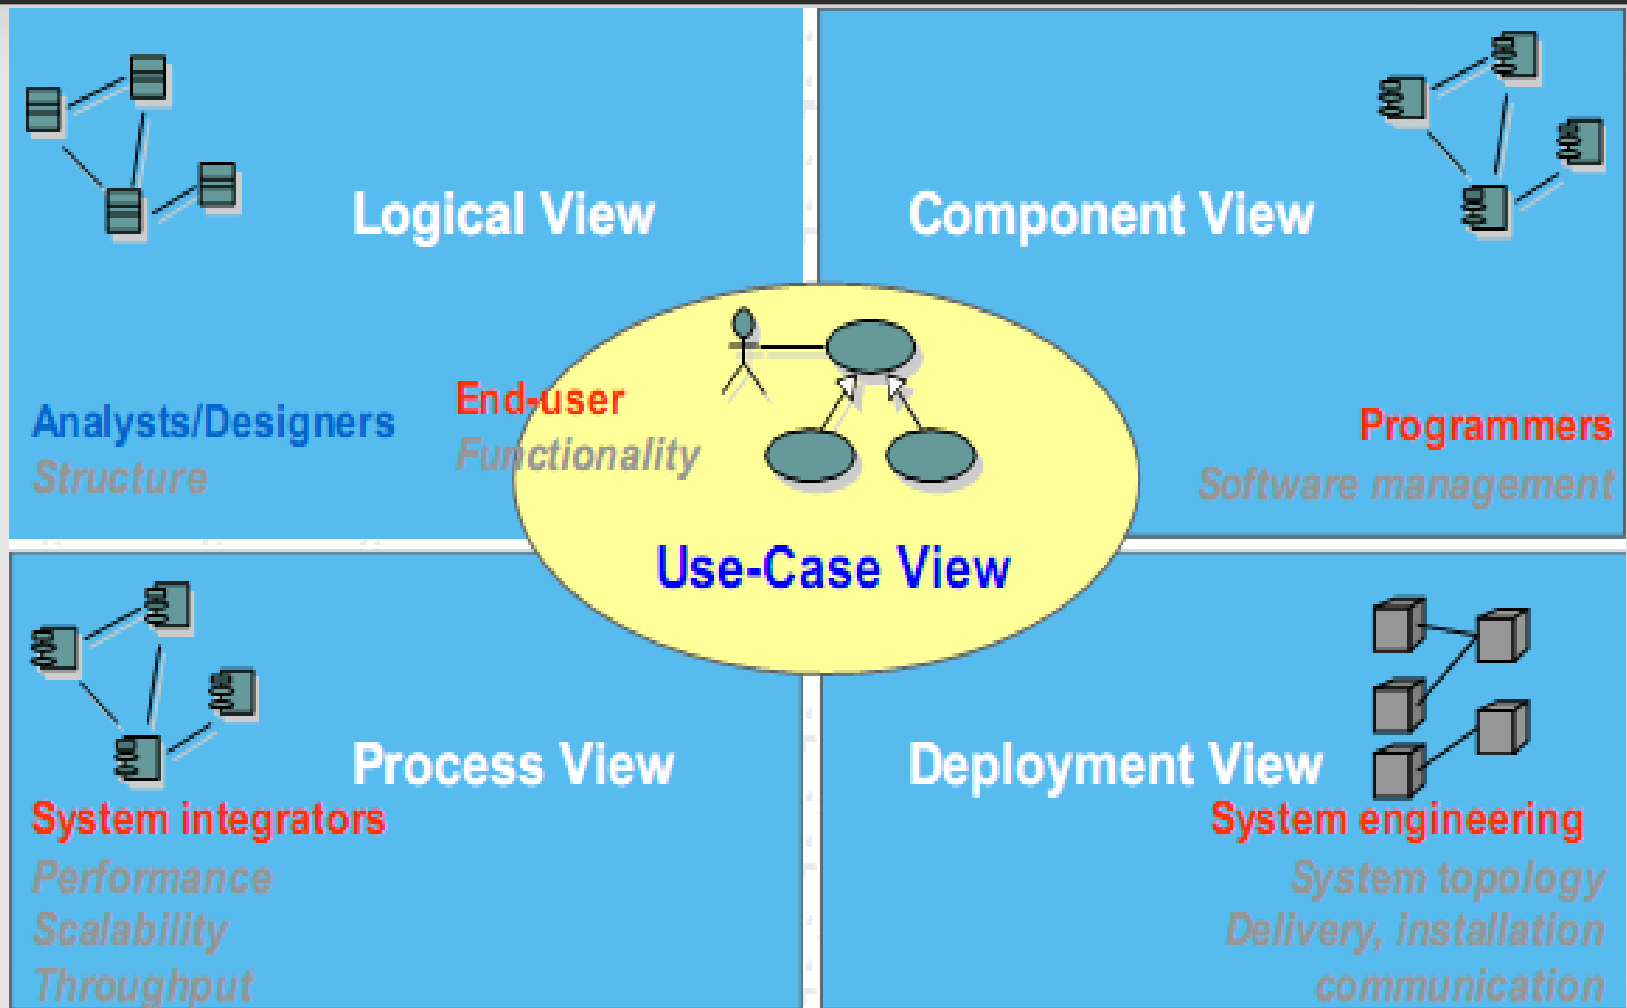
Logical View

Analysts/Designers
Structure

Component View

Programmers
Software management

End-user
Functionality

Use-Case View

Process View

System integrators
Performance
Scalability
Throughput

Deployment View

System engineering
System topology
Delivery, installation
communication